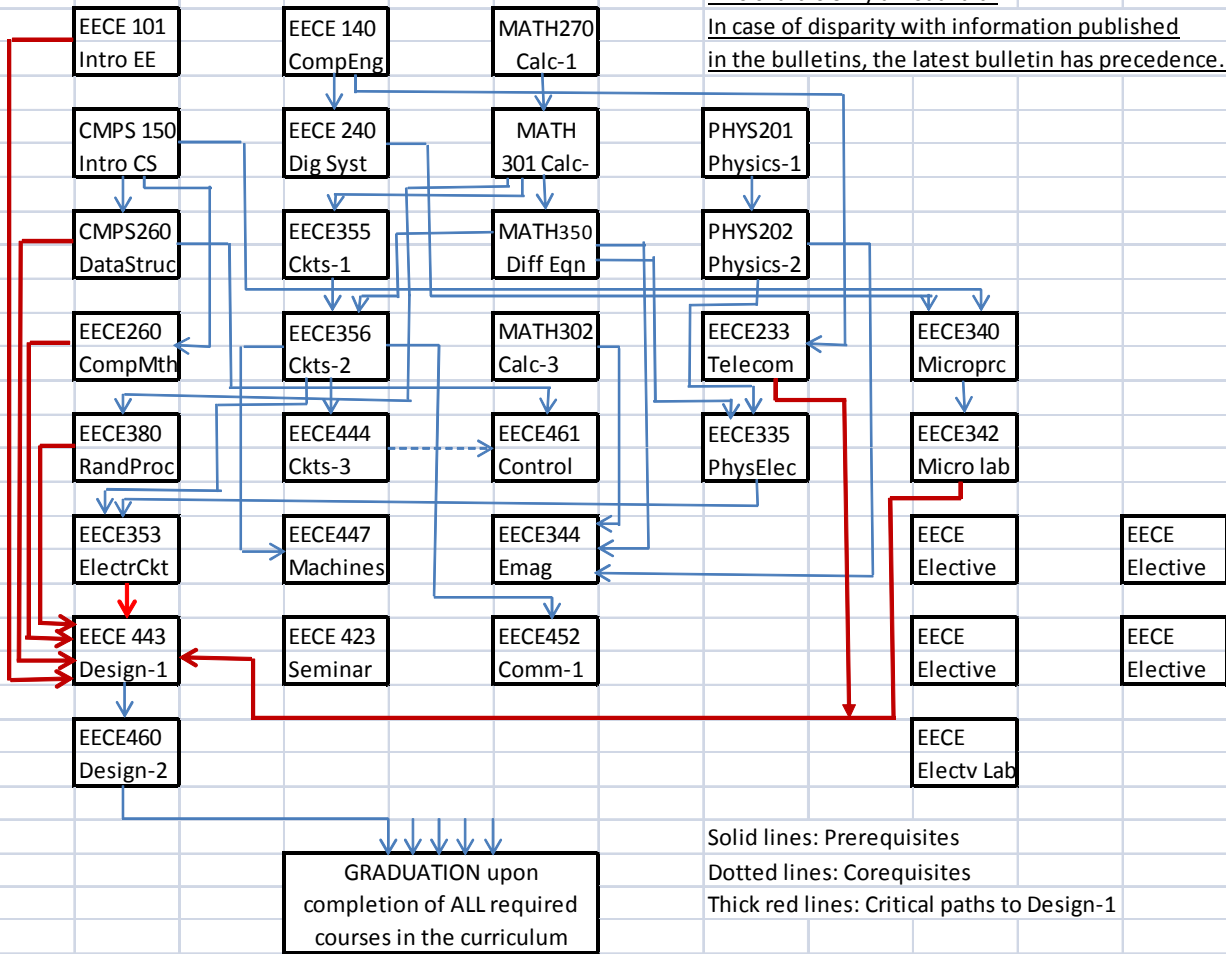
In case of disparity with information published in the bulletins, the latest bulletin has precedence.

EECE 101
Intro EE

EECE 140
CompEng

MATH270
Calc-1

CMPS 150
Intro CS

EECE 240
Dig Syst

MATH
301 Calc-

PHYS201
Physics-1

CMPS260
DataStruc

EECE355
Ckts-1

MATH350
Diff Eqn

PHYS202
Physics-2

EECE260
CompMth

EECE356
Ckts-2

MATH302
Calc-3

EECE233
Telecom

EECE340
Microprc

EECE380
RandProc

EECE444
Ckts-3

EECE461
Control

EECE335
PhysElec

EECE342
Micro lab

EECE353
ElectrCkt

EECE447
Machines

EECE344
Emag

EECE
Elective

EECE
Elective

EECE 443
Design-1

EECE 423
Seminar

EECE452
Comm-1

EECE
Elective

EECE
Elective

EECE460
Design-2

EECE
Electv Lab

GRADUATION upon completion of ALL required courses in the curriculum

Solid lines: Prerequisites
Dotted lines: Corequisites
Thick red lines: Critical paths to Design-1